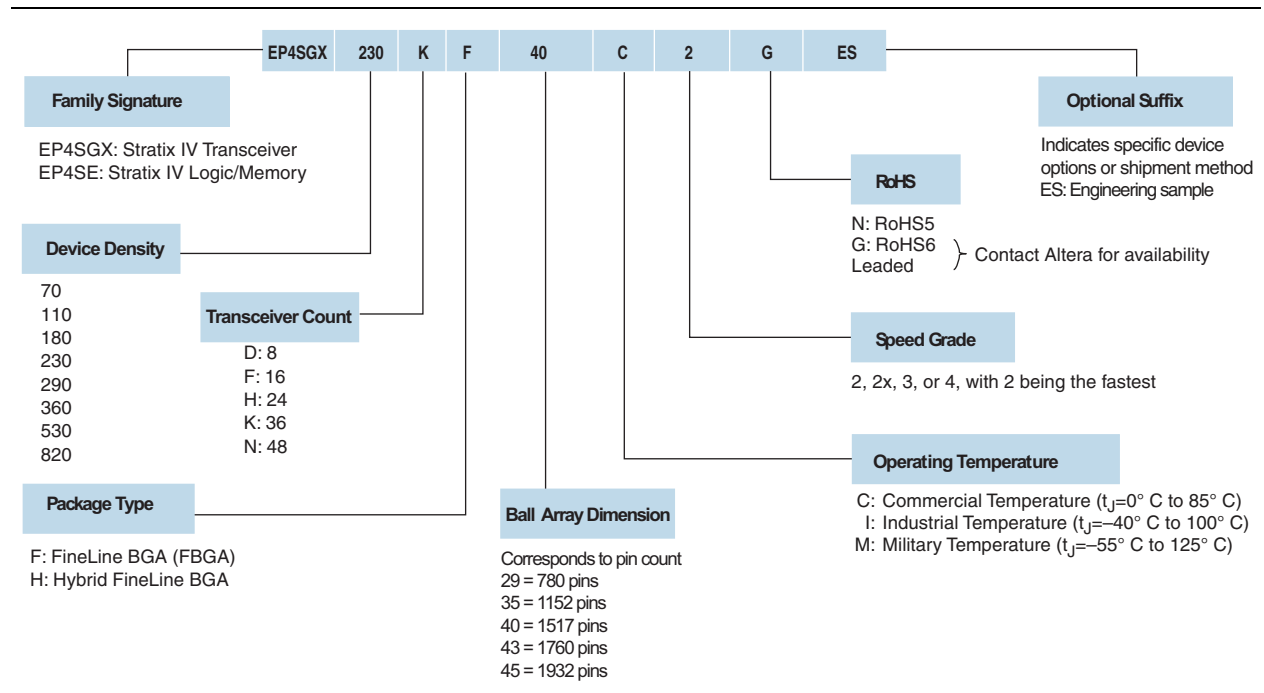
EP4SGX 230 K F 40 C 2 G ES

Family Signature

EP4SGX: Stratix IV Transceiver
EP4SE: Stratix IV Logic/Memory

Device Density

70
110
180
230
290
360
530
820

Transceiver Count

D: 8
F: 16
H: 24
K: 36
N: 48

Package Type

F: FineLine BGA (FBGA)
H: Hybrid FineLine BGA

Ball Array Dimension

Corresponds to pin count
29 = 780 pins
35 = 1152 pins
40 = 1517 pins
43 = 1760 pins
45 = 1932 pins

Optional Suffix

Indicates specific device options or shipment method
ES: Engineering sample

RoHS

N: RoHS5
G: RoHS6
Leaded
Contact Altera for availability

Speed Grade

2, 2x, 3, or 4, with 2 being the fastest

Operating Temperature

C: Commercial Temperature ($t_J$=0° C to 85° C)
I: Industrial Temperature ($t_J$=–40° C to 100° C)
M: Military Temperature ($t_J$=–55° C to 125° C)